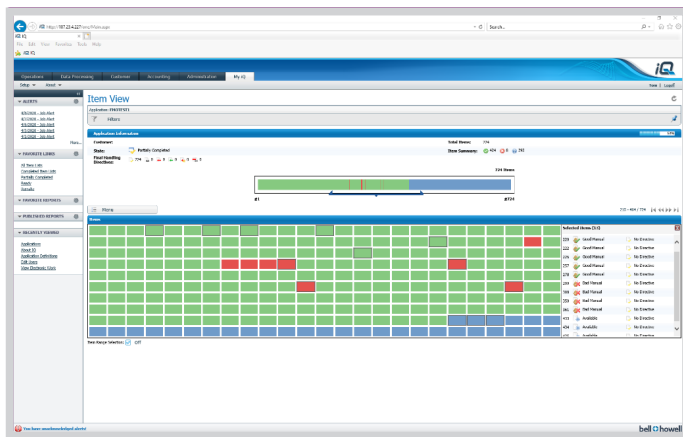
iQ X

File Edit View Favorites Tools Help

iQ iQ

Search...

Operations Data Processing Customer Accounting Administration My iQ

Setup About

iQ

ALERTS

More...

FAVORITE LINKS

All Task Lists
Completed Task Lists
Partially Completed
Ready
Sample

FAVORITE REPORTS

PUBLISHED REPORTS

RECENTLY VIEWED

Applications
About iQ
Application Definitions
Edit Users
View Electronic Copy

Item View

Filters

Application Information

Customer:
State: Partially Completed
Final Handling Directives:

Total Items: 774
Item Summary: 434 0 292

724 Items

#1 #724

Filters

Items

Selected Items

| | | |
|---|---|---|
| 220 | Good Manual | No Directive |
| 222 | Good Manual | No Directive |
| 224 | Good Manual | No Directive |
| 257 | Good Manual | No Directive |
| 278 | Good Manual | No Directive |
| 299 | Bad Manual | No Directive |
| 384 | Bad Manual | No Directive |
| 324 | Bad Manual | No Directive |
| 381 | Bad Manual | No Directive |
| 433 | Available | No Directive |
| 434 | Available | No Directive |

Item Range Selection: Off

You have unacknowledged alerts!

bell howell